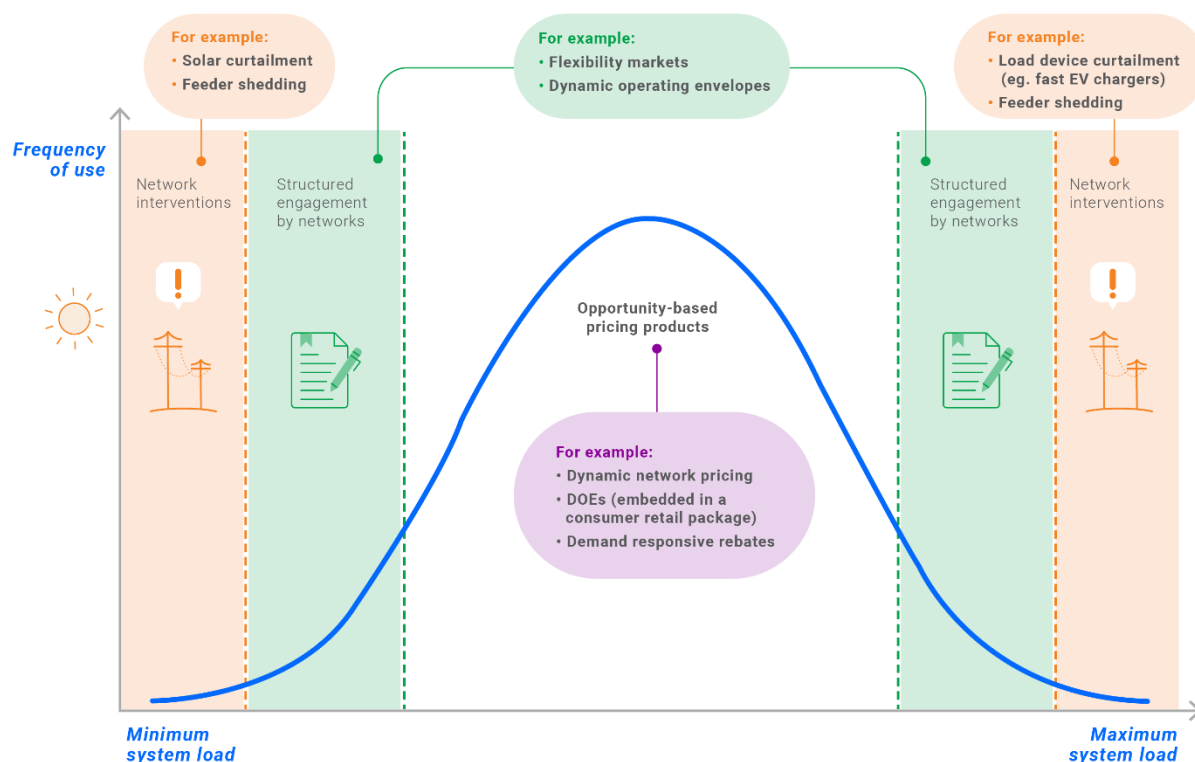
For example:
• Solar curtailment
• Feeder shedding

For example:
• Flexibility markets
• Dynamic operating envelopes

For example:
• Load device curtailment (eg. fast EV chargers)
• Feeder shedding

Frequency of use

Network interventions

Structured engagement by networks

Structured engagement by networks

Network interventions

Opportunity-based pricing products

For example:
• Dynamic network pricing
• DOEs (embedded in a consumer retail package)
• Demand responsive rebates

Minimum system load

Maximum system load